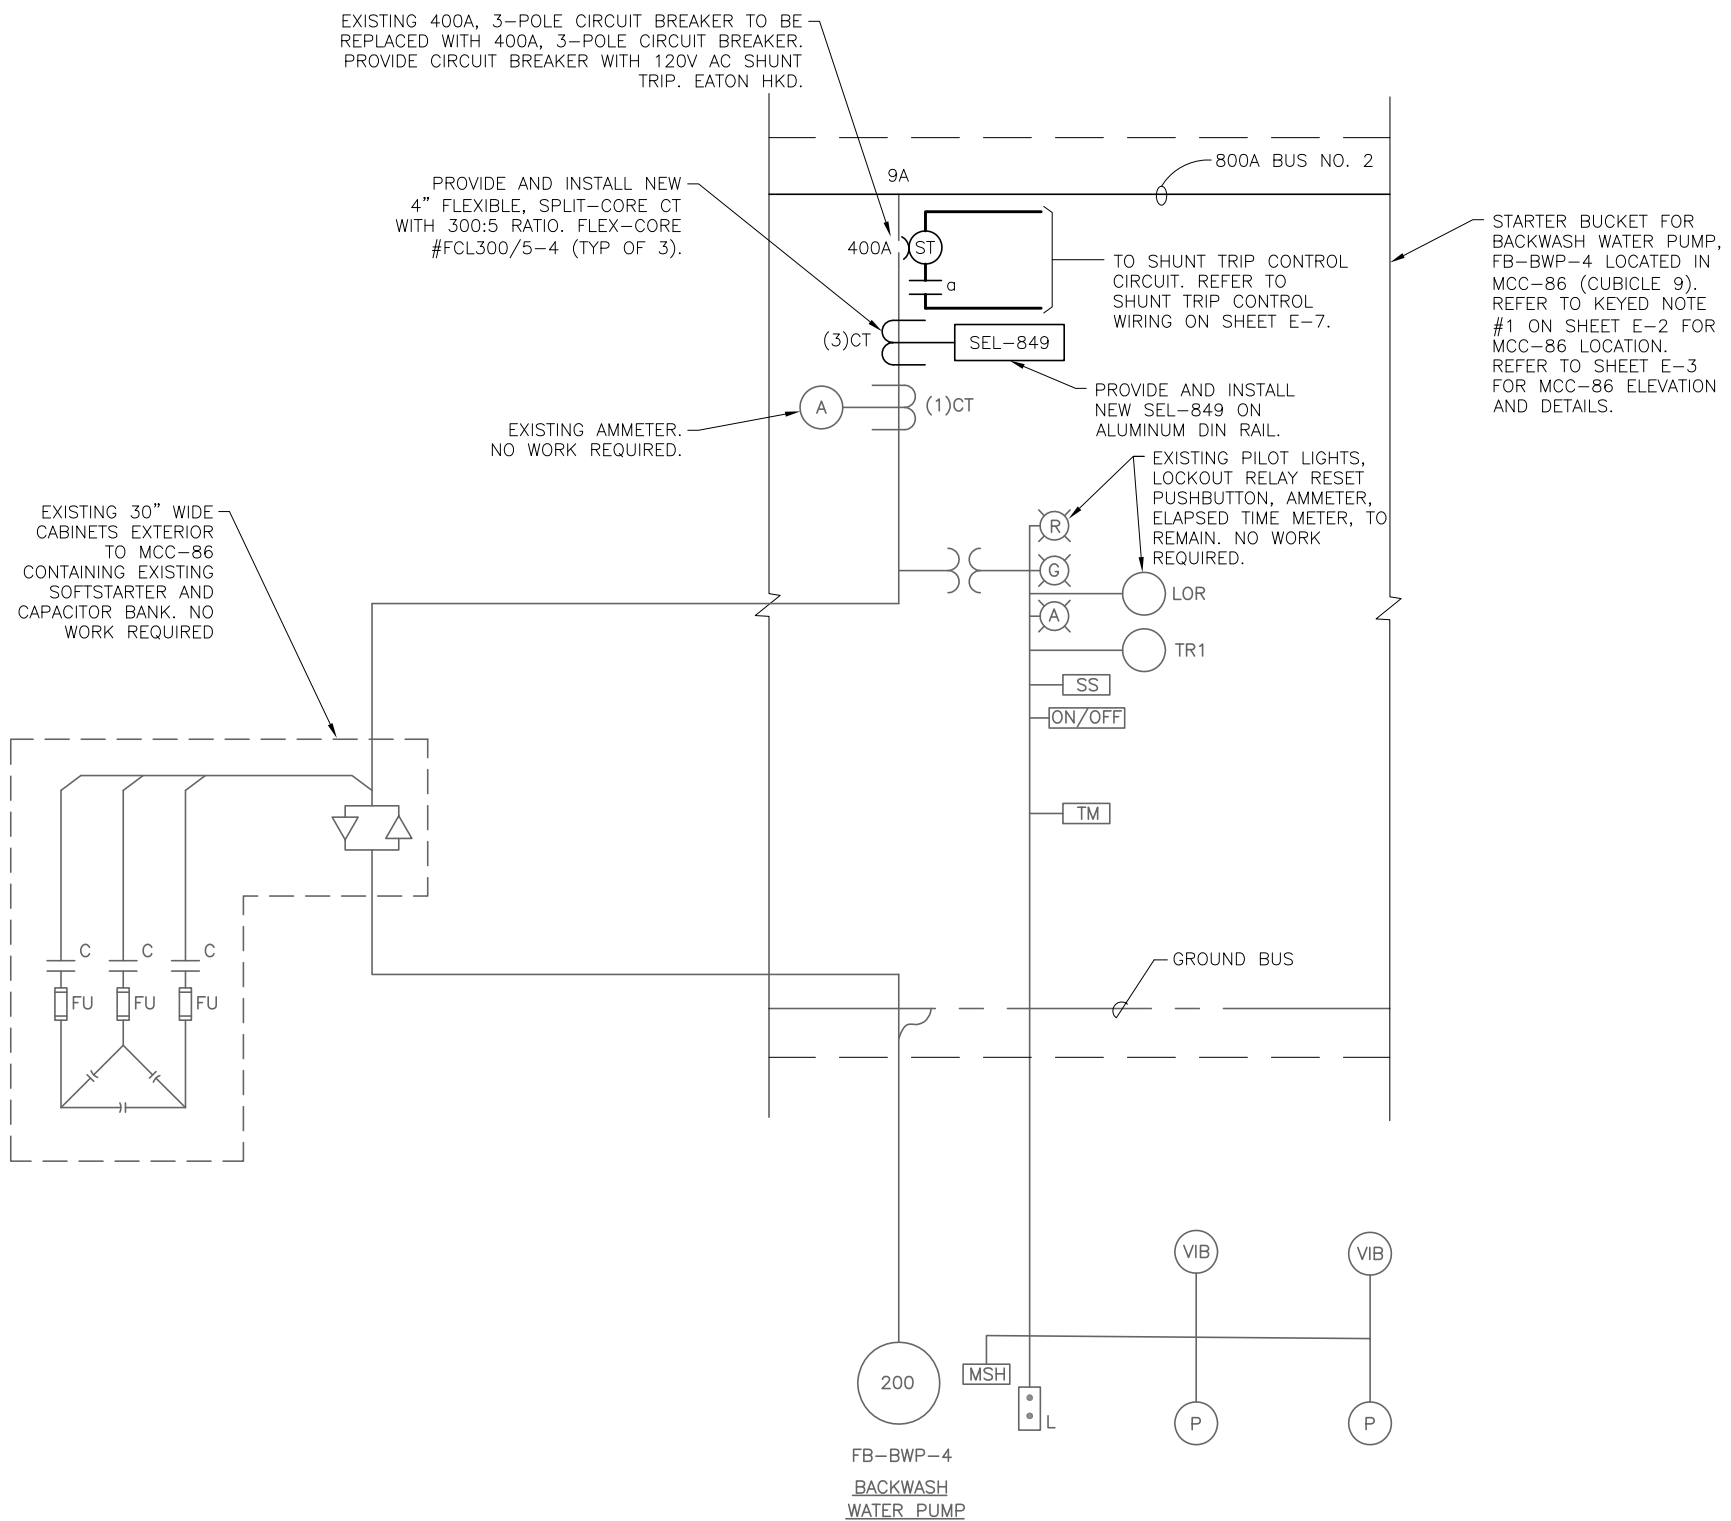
EXISTING 400A, 3-POLE CIRCUIT BREAKER TO BE REPLACED WITH 400A, 3-POLE CIRCUIT BREAKER. PROVIDE CIRCUIT BREAKER WITH 120V AC SHUNT TRIP. EATON HKD.

800A BUS NO. 2

9A

PROVIDE AND INSTALL NEW 4" FLEXIBLE, SPLIT-CORE CT WITH 300:5 RATIO. FLEX-CORE #FCL300/5-4 (TYP OF 3).

STARTER BUCKET FOR BACKWASH WATER PUMP, FB-BWP-4 LOCATED IN MCC-86 (CUBICLE 9). REFER TO KEYED NOTE #1 ON SHEET E-2 FOR MCC-86 LOCATION. REFER TO SHEET E-3 FOR MCC-86 ELEVATION AND DETAILS.

400A

ST

a

TO SHUNT TRIP CONTROL CIRCUIT. REFER TO SHUNT TRIP CONTROL WIRING ON SHEET E-7.

(3)CT

SEL-849

PROVIDE AND INSTALL NEW SEL-849 ON ALUMINUM DIN RAIL.

A

(1)CT

EXISTING AMMETER. NO WORK REQUIRED.

EXISTING PILOT LIGHTS, LOCKOUT RELAY RESET PUSHBUTTON, AMMETER, ELAPSED TIME METER, TO REMAIN. NO WORK REQUIRED.

EXISTING 30" WIDE CABINETS EXTERIOR TO MCC-86 CONTAINING EXISTING SOFTSTARTER AND CAPACITOR BANK. NO WORK REQUIRED

R

G

LOR

A

TR1

SS

ON/OFF

TM

C C C

FU FU FU

GROUND BUS

VIB VIB

200

MSH

L

P P

FB-BWP-4

BACKWASH WATER PUMP